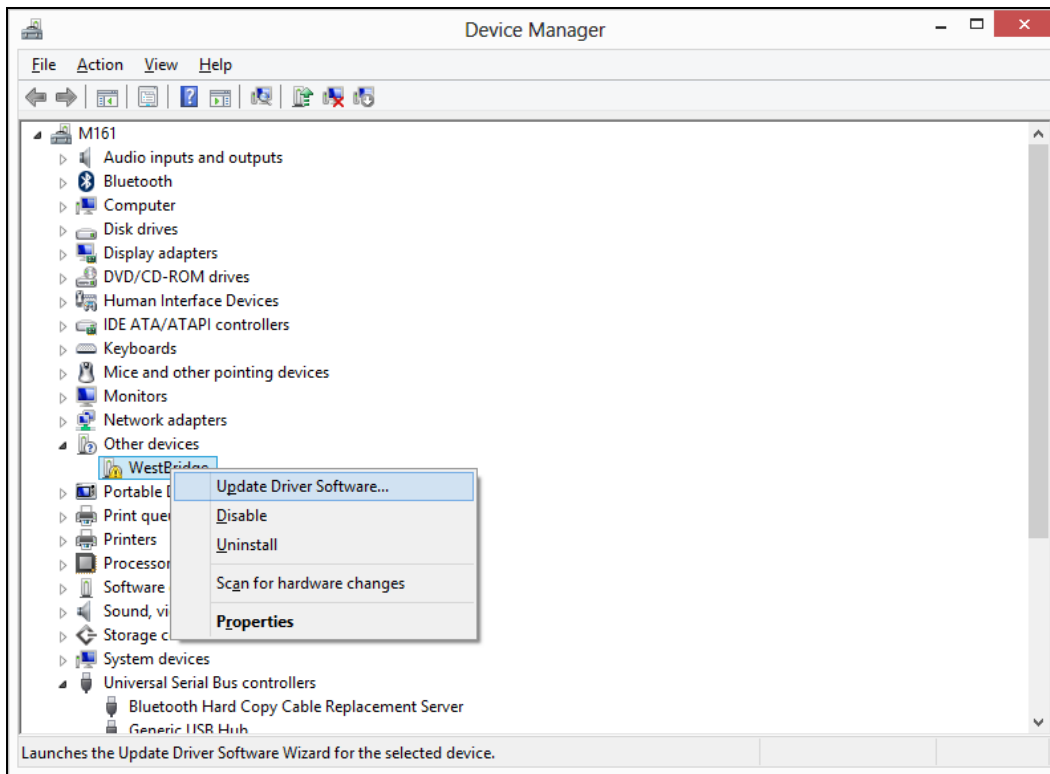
Device Manager

File Action View Help

M161
Audio inputs and outputs
Bluetooth
Computer
Disk drives
Display adapters
DVD/CD-ROM drives
Human Interface Devices
IDE ATA/ATAPI controllers
Keyboards
Mice and other pointing devices
Monitors
Network adapters
Other devices
WestBridge
Portable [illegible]
Print que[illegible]
Printers
Processor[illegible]
Software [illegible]
Sound, vi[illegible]
Storage c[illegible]
System devices
Universal Serial Bus controllers
Bluetooth Hard Copy Cable Replacement Server
Generic USB Hub

Update Driver Software...
Disable
Uninstall
Scan for hardware changes
Properties

Launches the Update Driver Software Wizard for the selected device.